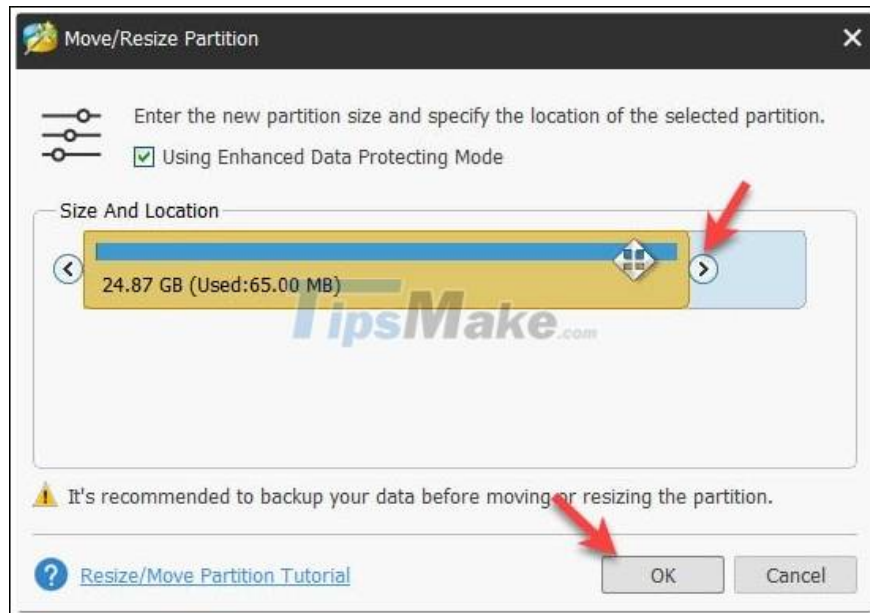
Move/Resize Partition

Enter the new partition size and specify the location of the selected partition.

Using Enhanced Data Protecting Mode

Size And Location

24.87 GB (Used:65.00 MB)

TipsMake.com

It's recommended to backup your data before moving or resizing the partition.

Resize/Move Partition Tutorial

OK

Cancel